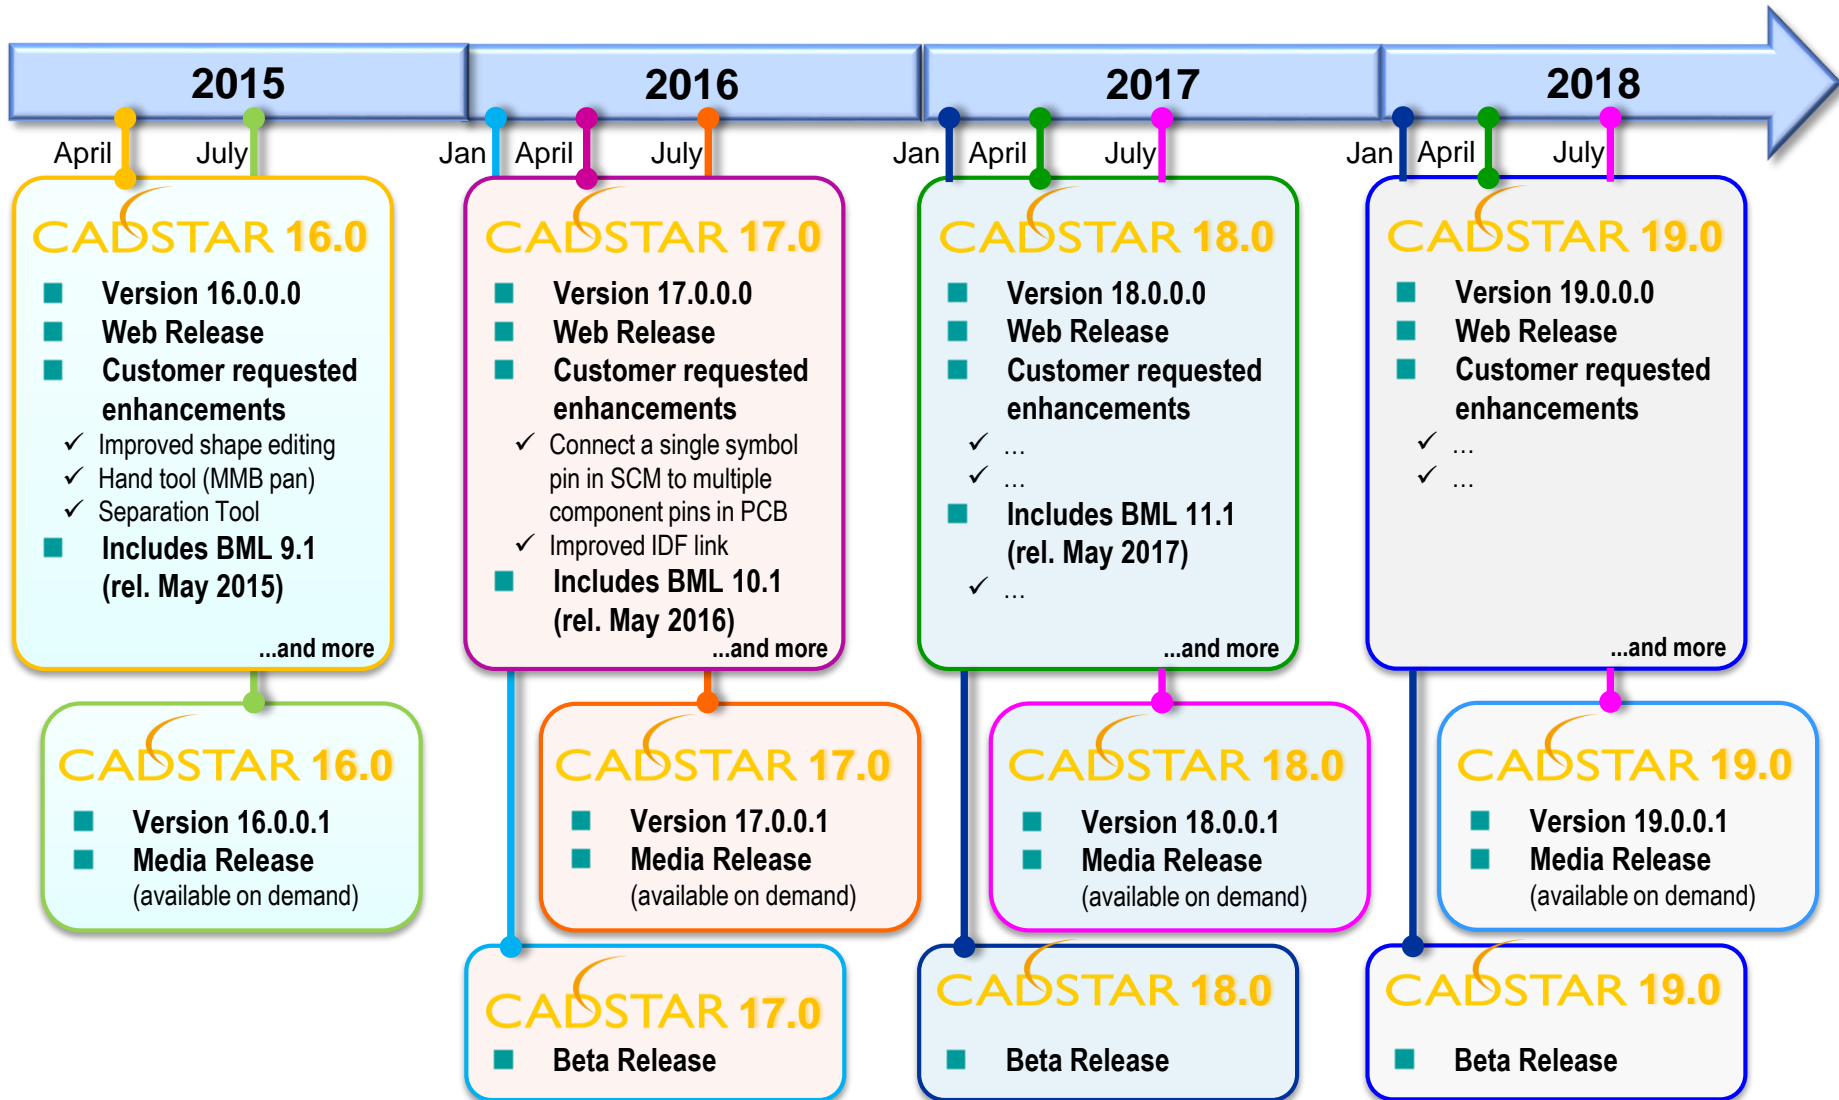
2015

April July

CADSTAR 16.0

Version 16.0.0.0
Web Release
Customer requested enhancements
✓ Improved shape editing
✓ Hand tool (MMB pan)
✓ Separation Tool
Includes BML 9.1 (rel. May 2015)

...and more

CADSTAR 16.0

Version 16.0.0.1
Media Release
(available on demand)

2016

Jan April July

CADSTAR 17.0

Version 17.0.0.0
Web Release
Customer requested enhancements
✓ Connect a single symbol pin in SCM to multiple component pins in PCB
✓ Improved IDF link
Includes BML 10.1 (rel. May 2016)

...and more

CADSTAR 17.0

Version 17.0.0.1
Media Release
(available on demand)

CADSTAR 17.0

Beta Release

2017

Jan April July

CADSTAR 18.0

Version 18.0.0.0
Web Release
Customer requested enhancements
✓ ...
✓ ...
Includes BML 11.1 (rel. May 2017)
✓ ...

...and more

CADSTAR 18.0

Version 18.0.0.1
Media Release
(available on demand)

CADSTAR 18.0

Beta Release

2018

Jan April July

CADSTAR 19.0

Version 19.0.0.0
Web Release
Customer requested enhancements
✓ ...
✓ ...

...and more

CADSTAR 19.0

Version 19.0.0.1
Media Release
(available on demand)

CADSTAR 19.0

Beta Release